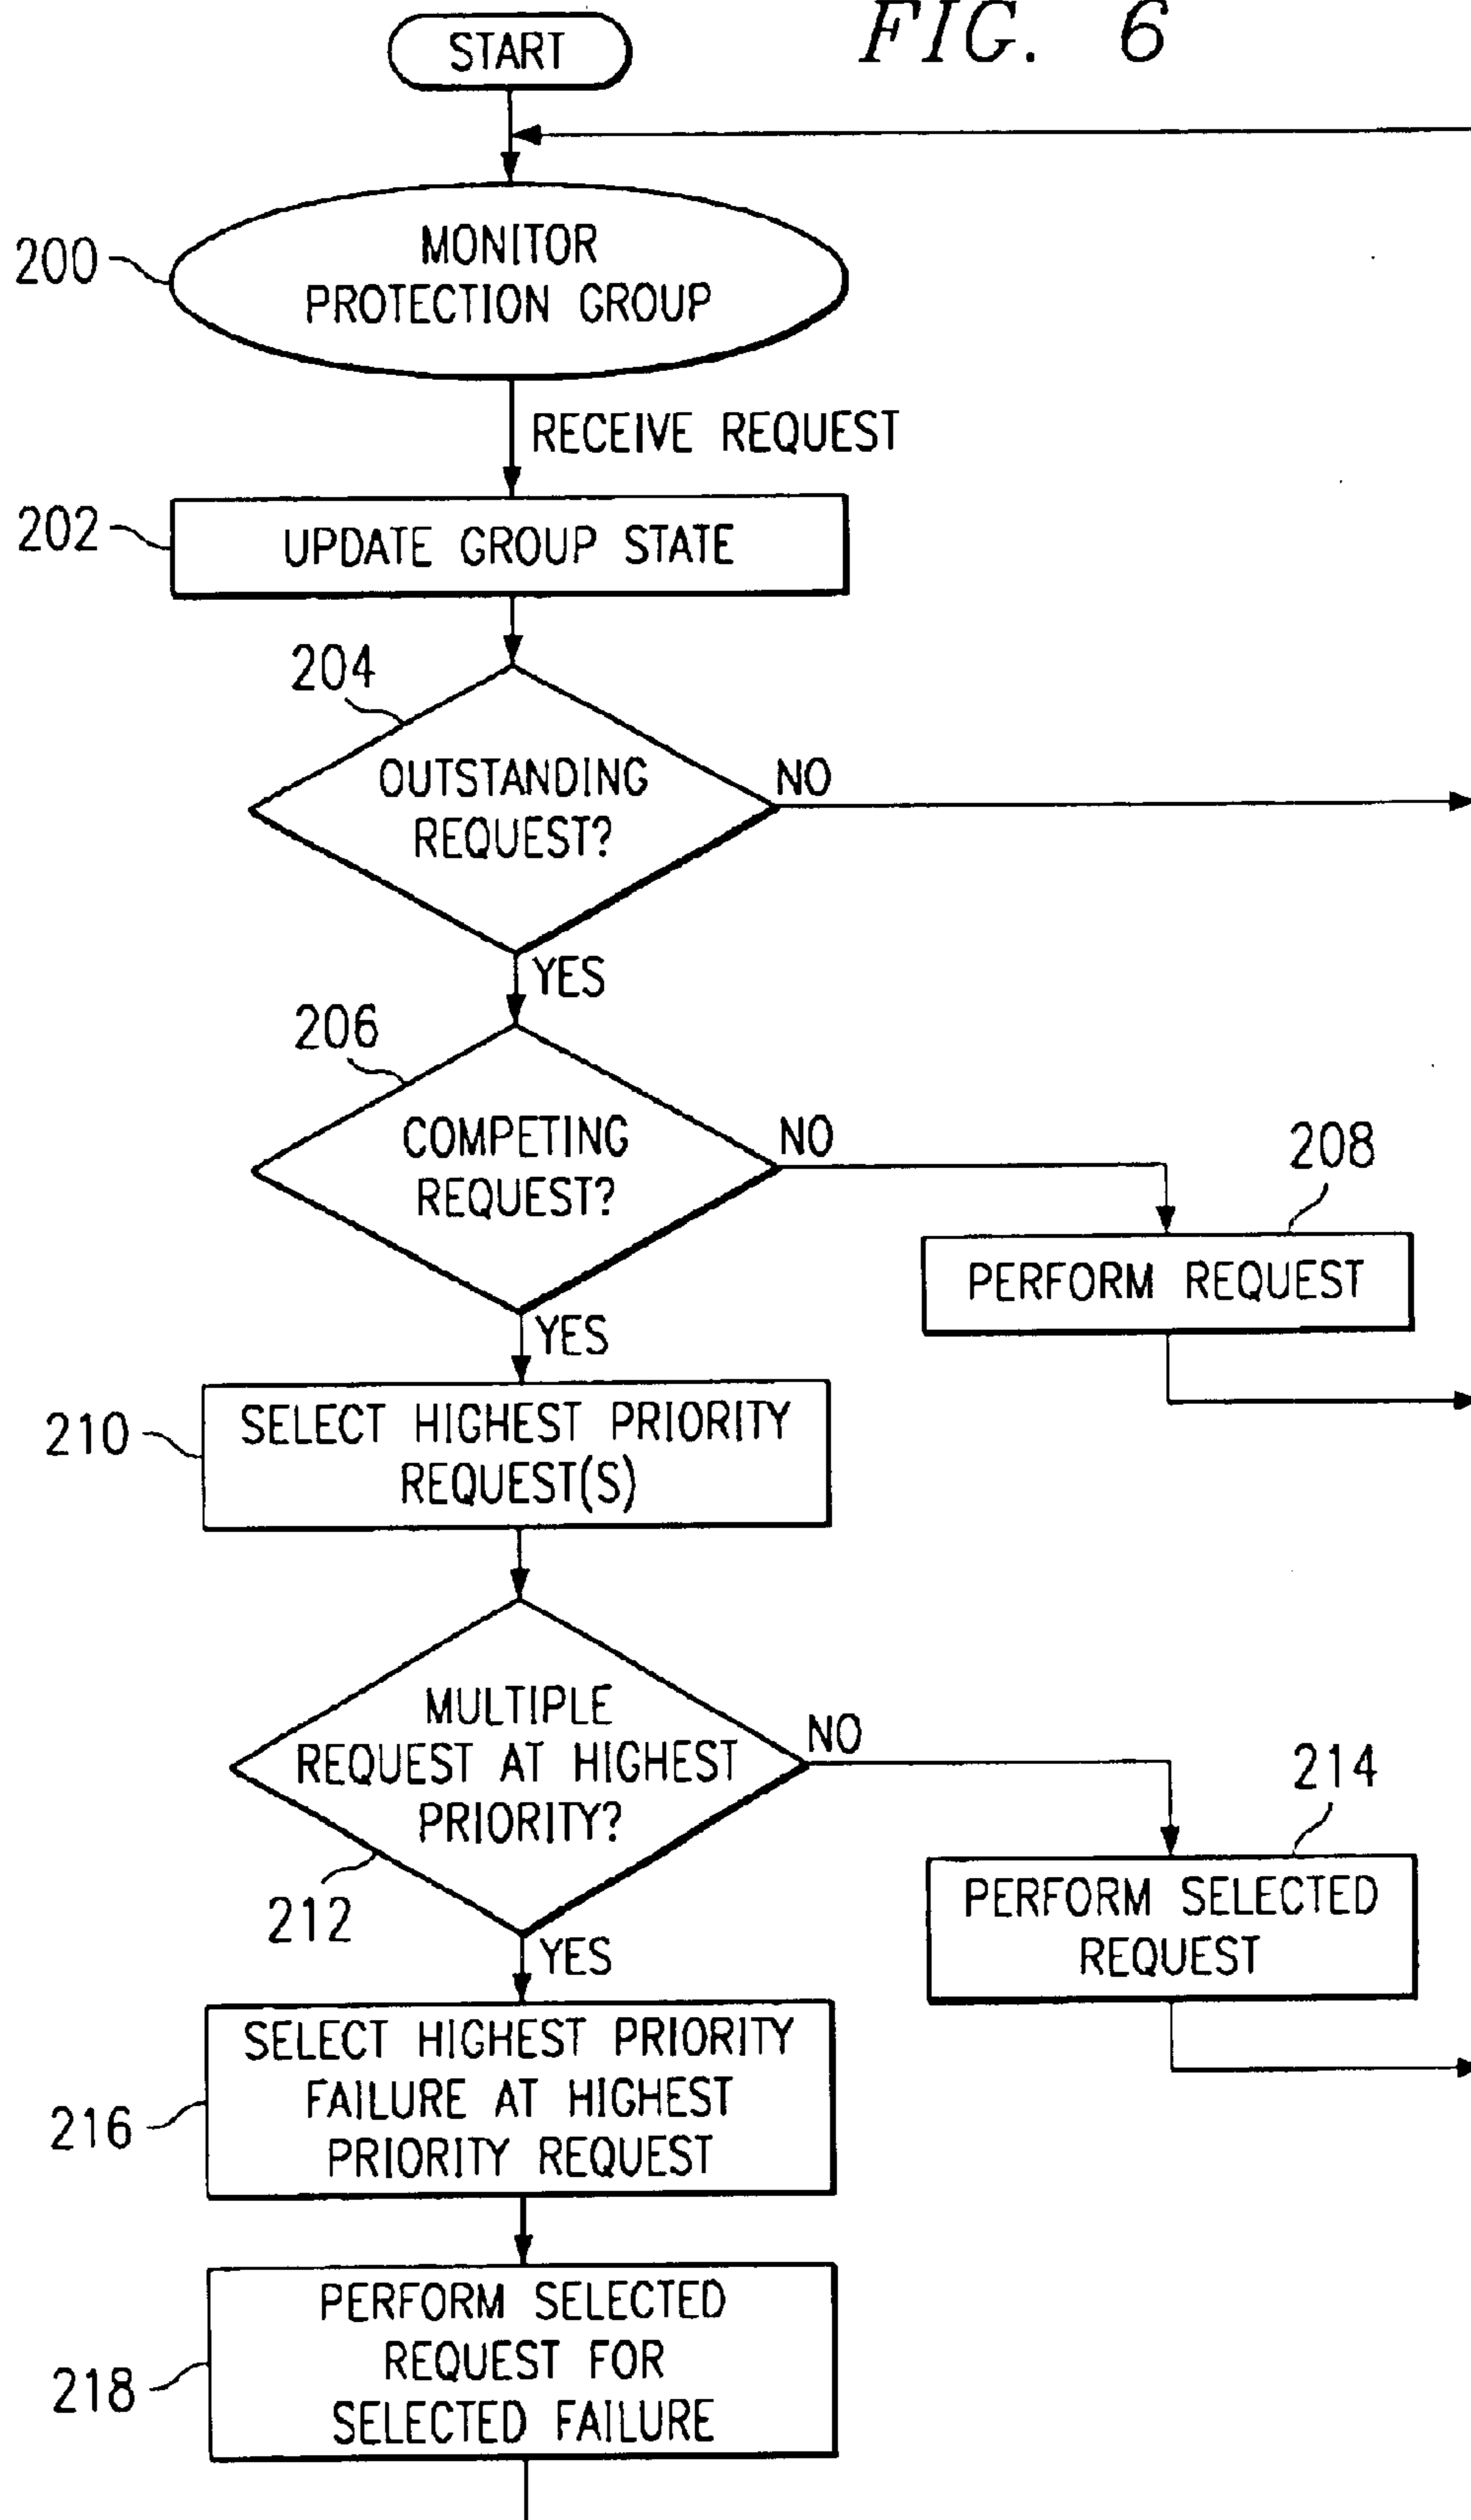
START

FIG. 6

200 MONITOR PROTECTION GROUP

RECEIVE REQUEST

202 UPDATE GROUP STATE

204 OUTSTANDING REQUEST?

NO

YES

206 COMPETING REQUEST?

NO

208 PERFORM REQUEST

YES

210 SELECT HIGHEST PRIORITY REQUEST(S)

MULTIPLE REQUEST AT HIGHEST PRIORITY?

NO

214 PERFORM SELECTED REQUEST

212

YES

216 SELECT HIGHEST PRIORITY FAILURE AT HIGHEST PRIORITY REQUEST

218 PERFORM SELECTED REQUEST FOR SELECTED FAILURE